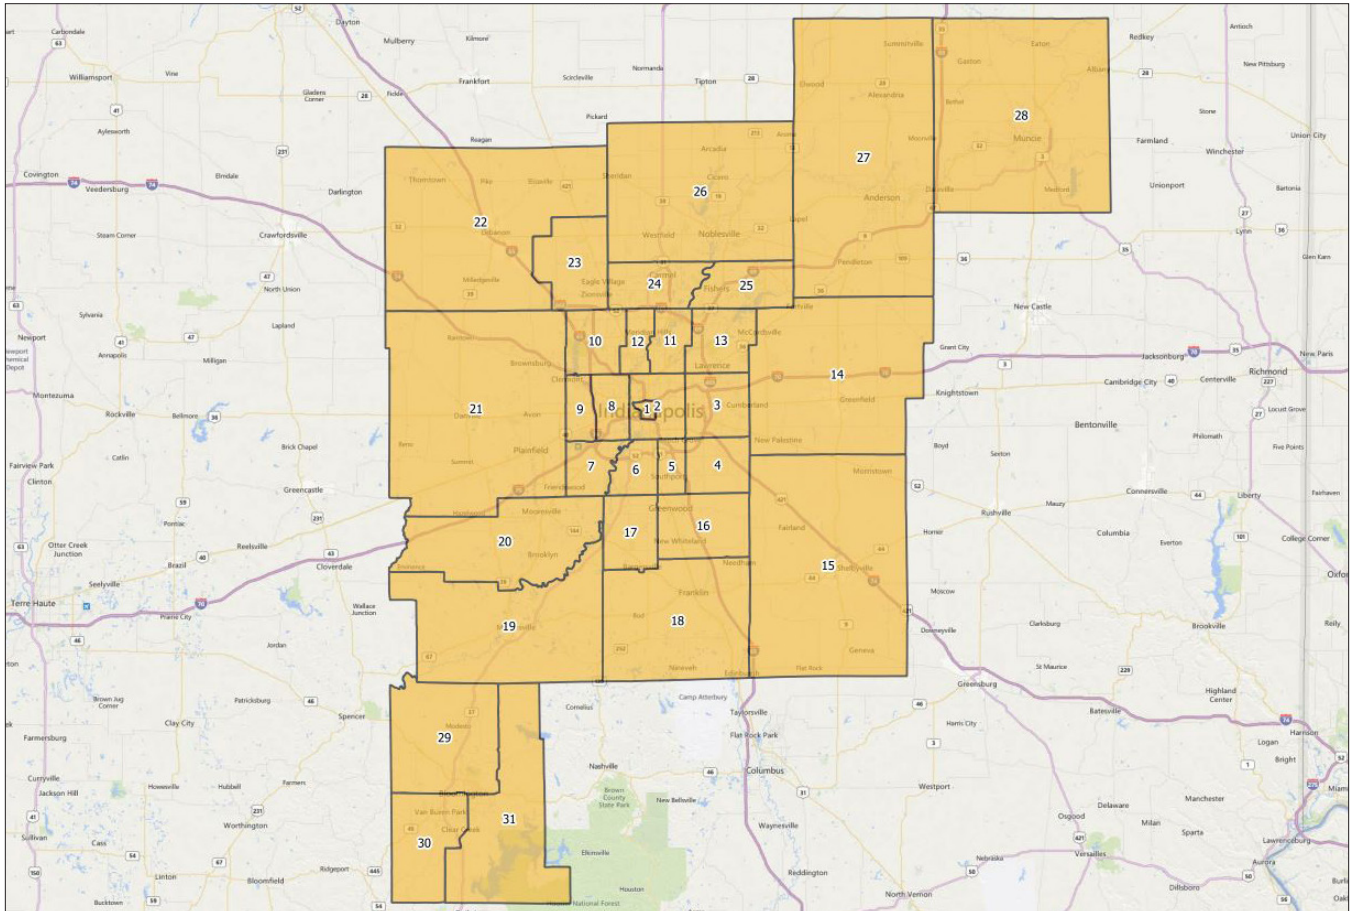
Dayton
Mulberry
Kilmore
Carbondale
Williamsport
Vine
Frankfort
Scircleville
Normanda
Tipton
Summitville
Eaton
Redkey
Antioch
New Pittsburg
Albany
Gaston
Elwood
Alexandria
Muncie
Stone
Union City
Farmland
Winchester
Aylesworth
Pickard
Reagan
Arcadia
Cicero
Sheridan
Noblesville
Westfield
Anderson
Daleville
Medford
Unionport
Bartonia
Covington
Veedersburg
Darlington
Elmdale
Thorntown
Lebanon
Crawfordsville
Steam Corner
North Union
Mellott
Eagle Village
Zionsville
Carmel
Fishers
Pendleton
Lynn
New Castle
Sylvania
Lapland
Newport
Annapolis
Milligan
Brownsburg
Clermont
McCordsville
Lawrence
Indianapolis
Cumberland
Greenfield
Grant City
Knightstown
Jacksonburg
Cambridge City
Centerville
Richmond
New Paris
Montezuma
Rockville
Bellmore
Danville
Avon
Plainfield
Brick Chapel
Greencastle
Catlin
Fairview Park
Clinton
Bentonville
Philomath
Locust Grove
Five Points
Boyd
Sexton
Morristown
Rushville
Mauzy
Connersville
Liberty
Fairhaven
Friendswood
Southport
Greenwood
New Whiteland
Mooresville
Brooklyn
Fairland
Shelbyville
Homer
Columbia
Everton
College Corner
Pontiac
Otter Creek Junction
Reelsville
Brazil
Cloverdale
Seelyville
Terre Haute
Prairie City
Wallace Junction
Martinsville
Needham
Franklin
Moscow
Clarksburg
Brookville
Oxford
Reily
Jordan
Nineveh
Edinburgh
Flat Rock
Geneva
Greensburg
St Maurice
Brown Jug Corner
Patricksburg
Spencer
Clay City
Camp Atterbury
Cornelius
Taylorsville
Flat Rock Park
Harris City
Batesville
Highland Center
Farmersburg
Nashville
Columbus
Logan
Harrison
Bright
Curryville
Jackson Hill
Howesville
Hubbell
Farmers
Worthington
Modesto
Bloomington
Van Buren Park
Clear Creek
Brown County State Park
New Bellsville
Westport
Osgood
Delaware
Manchester
Milan
Sparta
Lawrenceburg
Aurora
Sullivan
Cass
Linton
Bloomfield
Ridgeport
Elkinsville
Waynesville
Reddington
Versailles
Nebraska
North Vernon
Dillsboro
Bucktown
Houston
National Forest
1
2
3
4
5
6
7
8
9
10
11
12
13
14
15
16
17
18
19
20
21
22
23
24
25
26
27
28
29
30
31